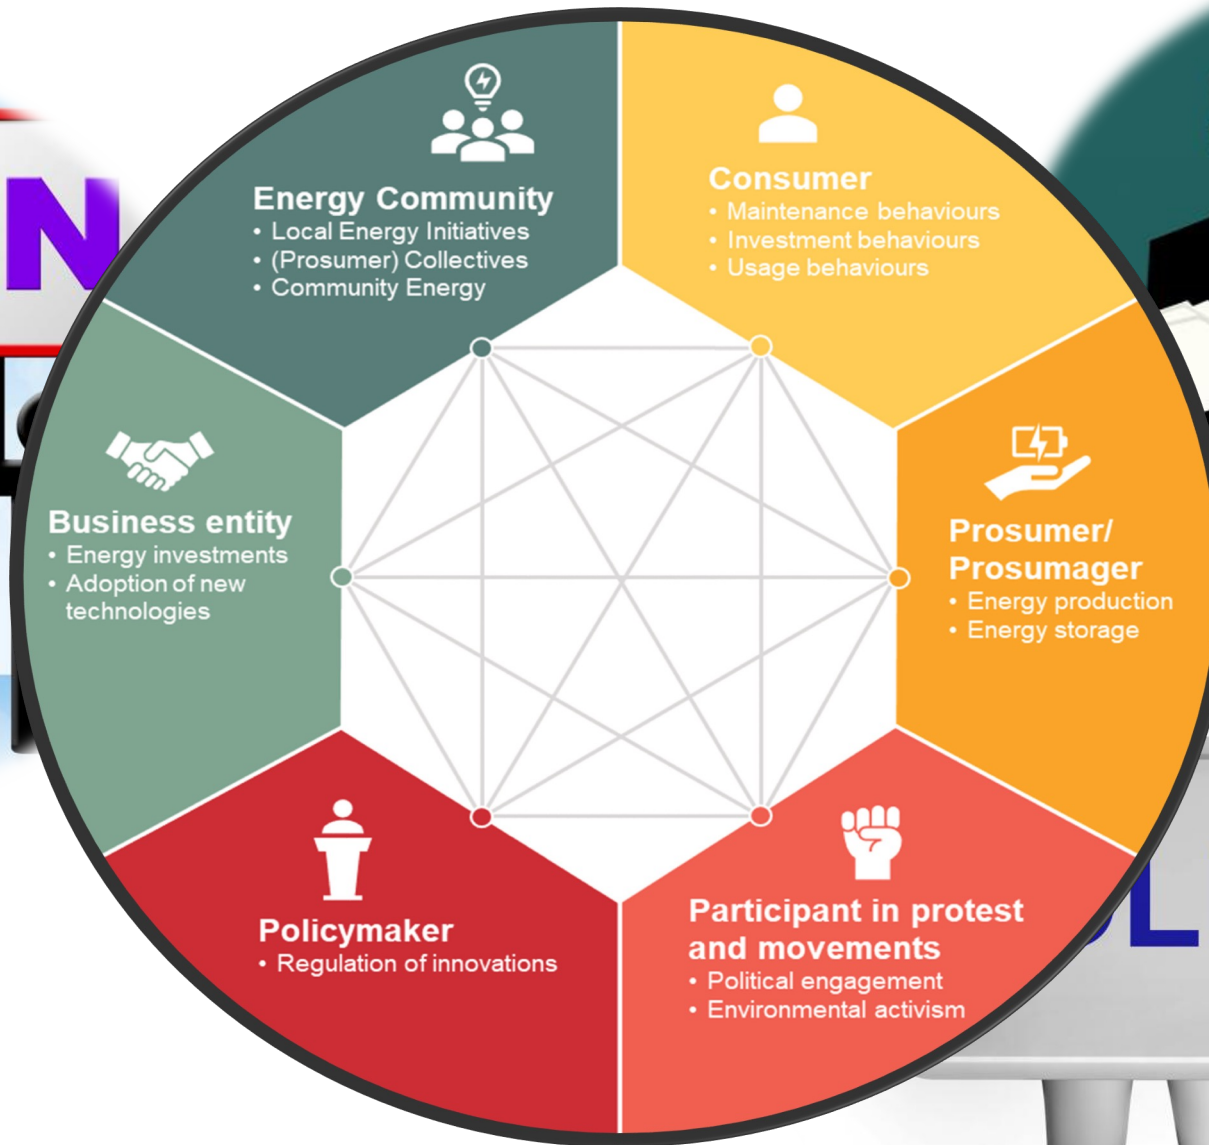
N

Energy Community
• Local Energy Initiatives
• (Prosumer) Collectives
• Community Energy

Consumer
• Maintenance behaviours
• Investment behaviours
• Usage behaviours

Business entity
• Energy investments
• Adoption of new technologies

Prosumer/ Prosumager
• Energy production
• Energy storage

Policymaker
• Regulation of innovations

Participant in protest and movements
• Political engagement
• Environmental activism

L